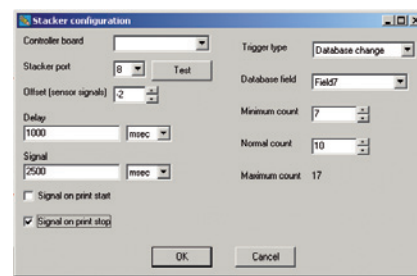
Stacker configuration

Controller board

Stacker port 8 Test

Offset (sensor signals) -2

Delay
1000 msec

Signal
2500 msec

Signal on print start

Signal on print stop

Trigger type Database change

Database field Field7

Minimum count 7

Normal count 10

Maximum count 17

OK Cancel